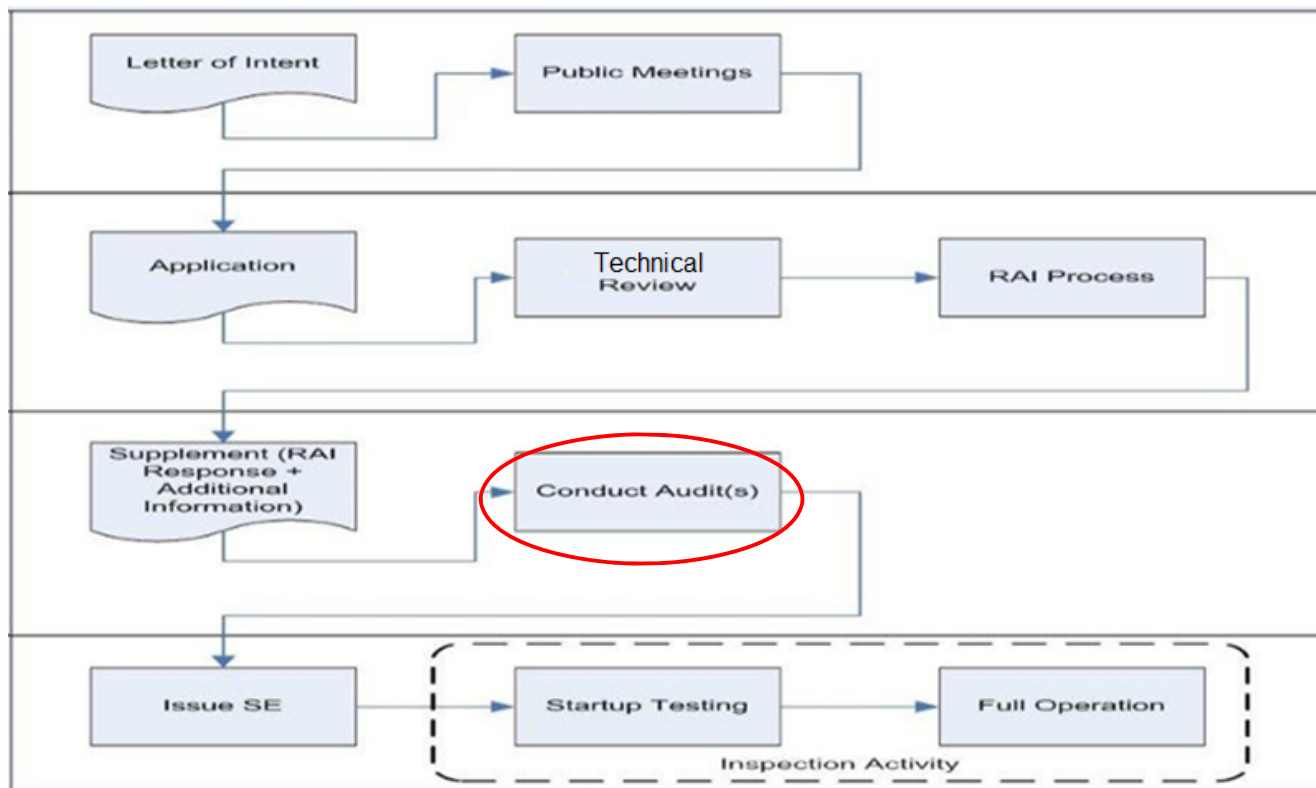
Letter of Intent

Public Meetings

Application

Technical Review

RAI Process

Supplement (RAI Response + Additional Information)

Conduct Audit(s)

Issue SE

Startup Testing

Full Operation

Inspection Activity